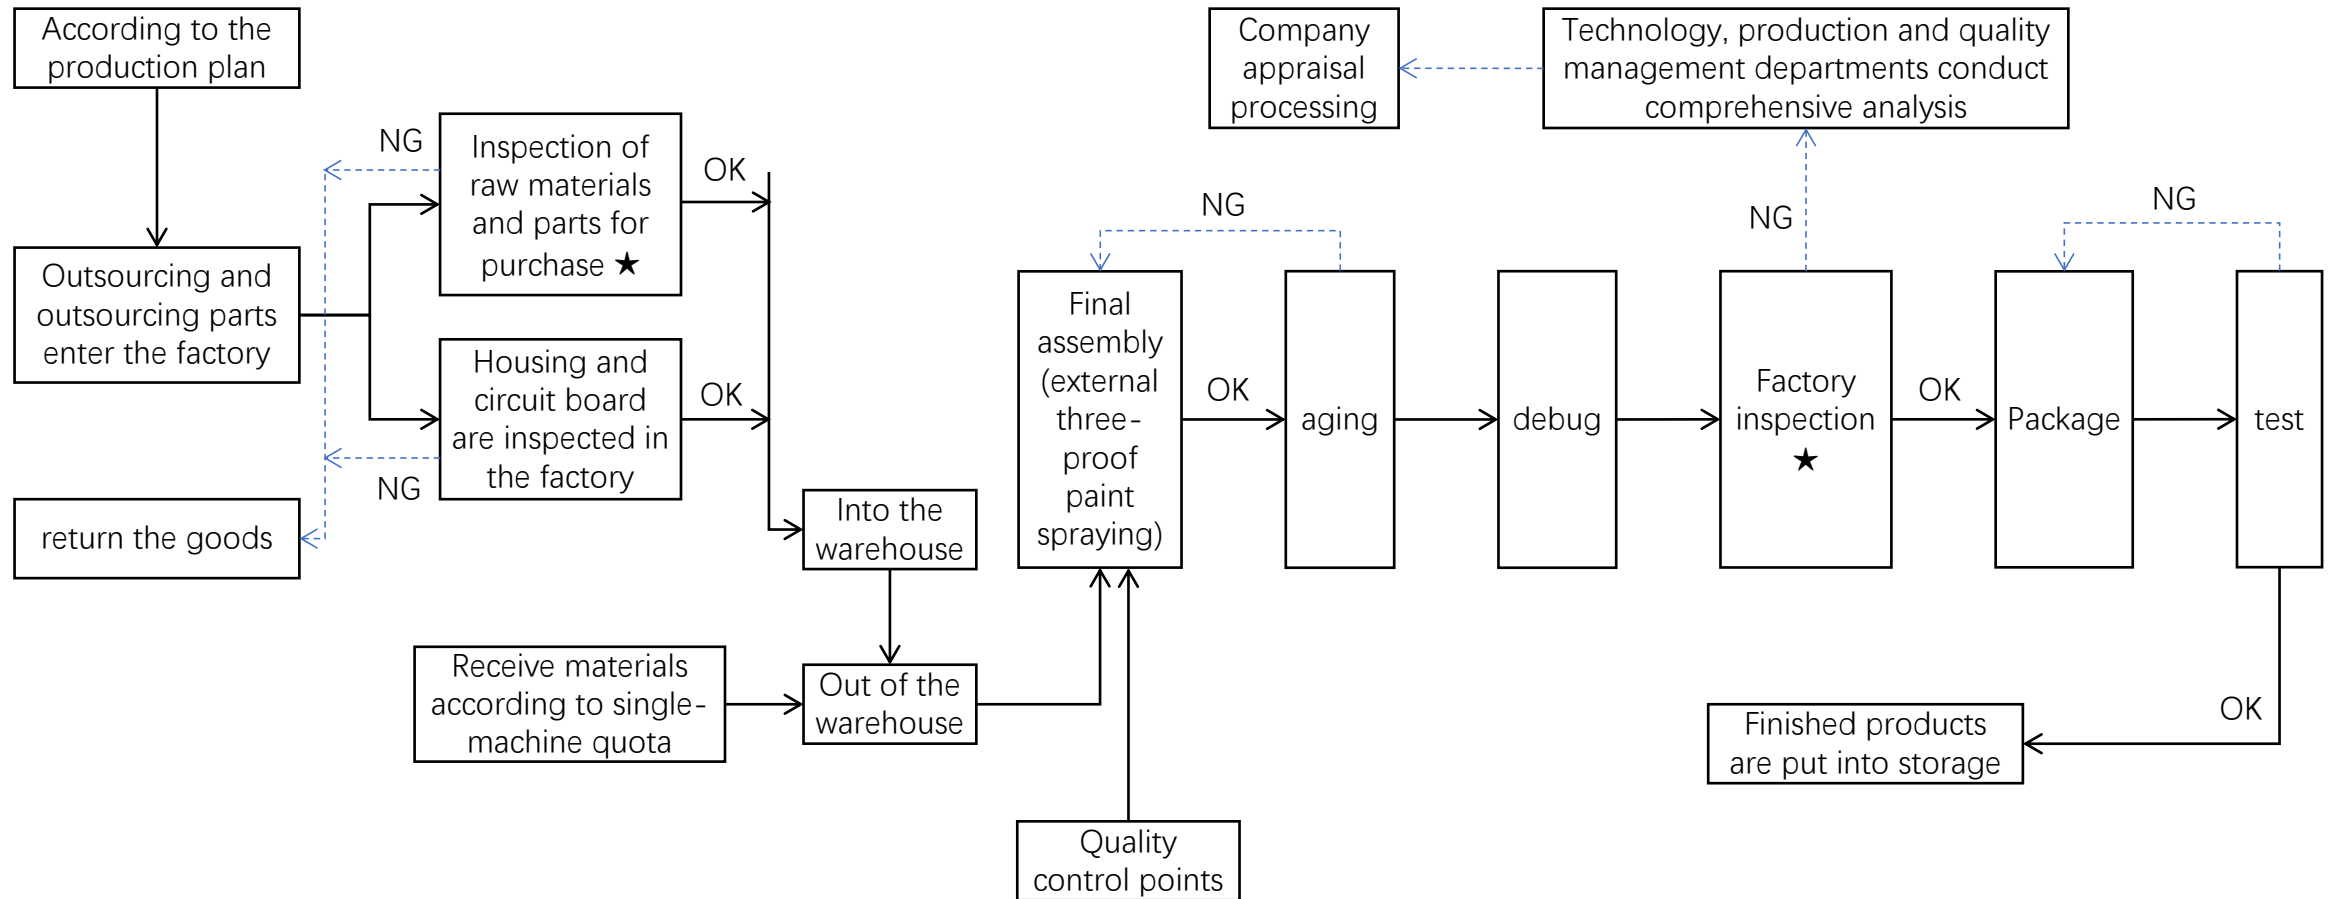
According to the production plan

Outsourcing and outsourcing parts enter the factory

return the goods

NG

Inspection of raw materials and parts for purchase ★

OK

Housing and circuit board are inspected in the factory

OK

NG

Into the warehouse

Receive materials according to single-machine quota

Out of the warehouse

Company appraisal processing

Technology, production and quality management departments conduct comprehensive analysis

NG

Final assembly (external three-proof paint spraying)

OK

aging

debug

NG

Factory inspection ★

OK

NG

Package

test

OK

Finished products are put into storage

Quality control points